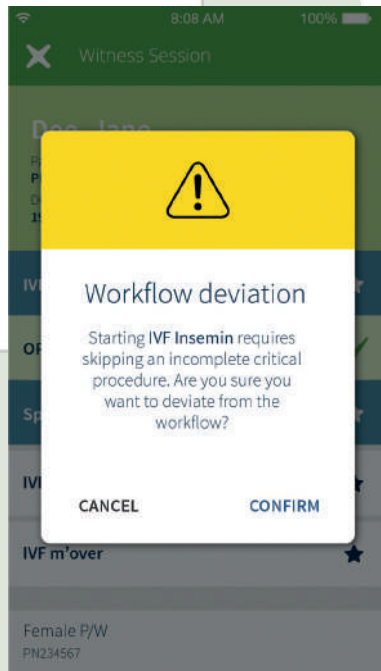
8:08 AM 100%

Witness Session

Doe, Jane

P
P
D
1!

IVI

OF

Sp

IVI

Workflow deviation

Starting **IVF Insemin** requires skipping an incomplete critical procedure. Are you sure you want to deviate from the workflow?

CANCEL CONFIRM

IVF m'over

Female P/W
PN234567